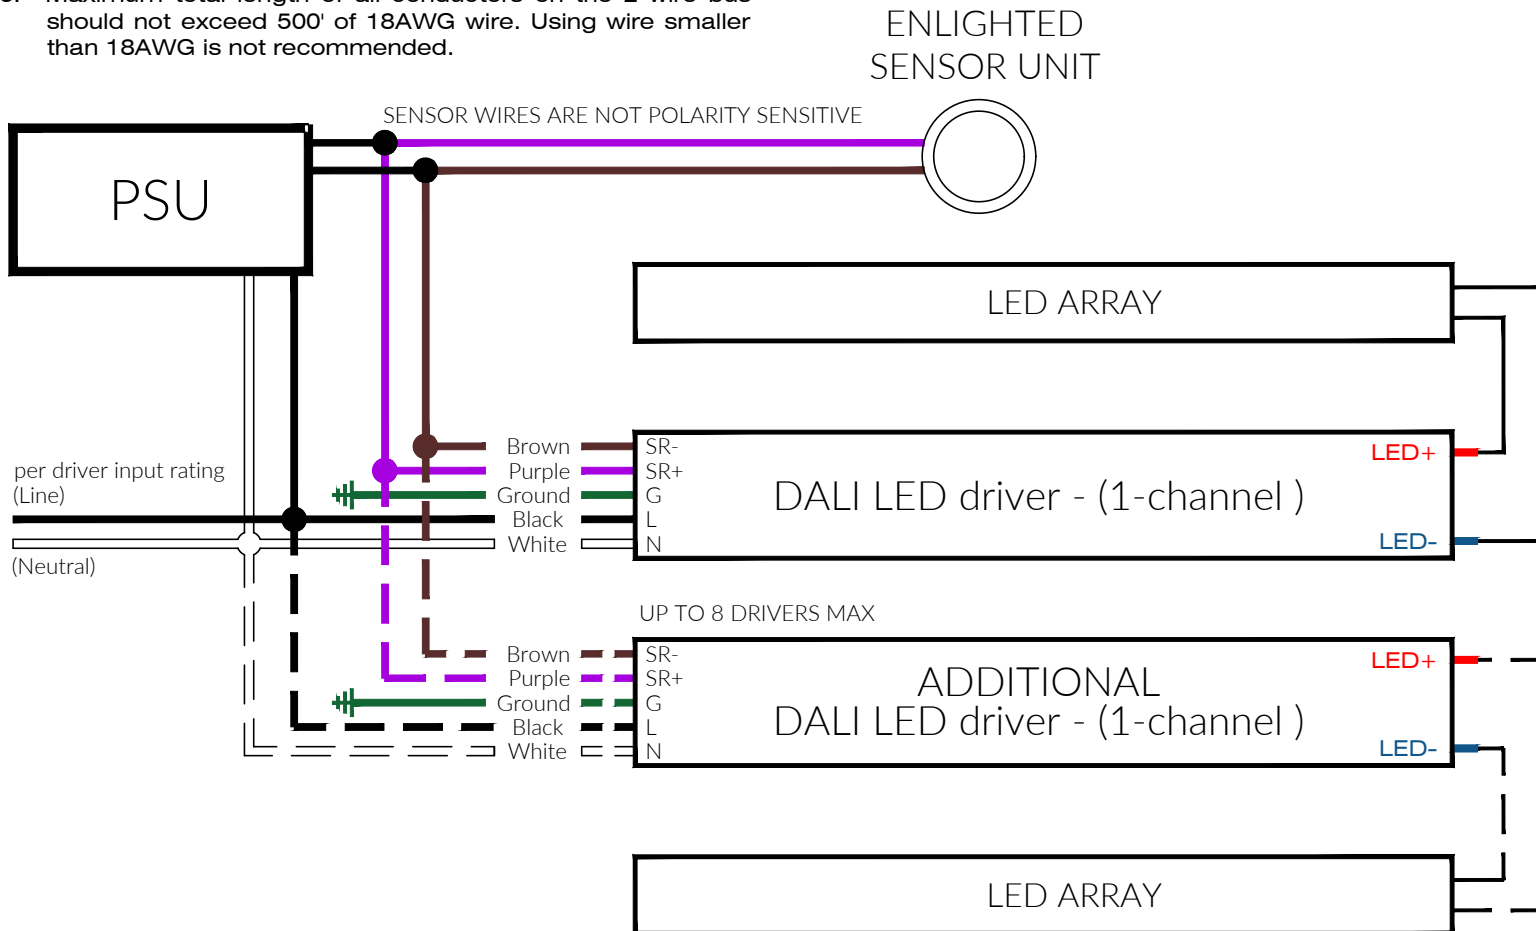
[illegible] should not exceed 500' of 18AWG wire. Using wire smaller than 18AWG is not recommended.

ENLIGHTED SENSOR UNIT

SENSOR WIRES ARE NOT POLARITY SENSITIVE

PSU

LED ARRAY

per driver input rating (Line)

(Neutral)

Brown
Purple
Ground
Black
White

SR-
SR+
G
L
N

DALI LED driver - (1-channel )

LED+
LED-

UP TO 8 DRIVERS MAX

Brown
Purple
Ground
Black
White

SR-
SR+
G
L
N

ADDITIONAL
DALI LED driver - (1-channel )

LED+
LED-

LED ARRAY